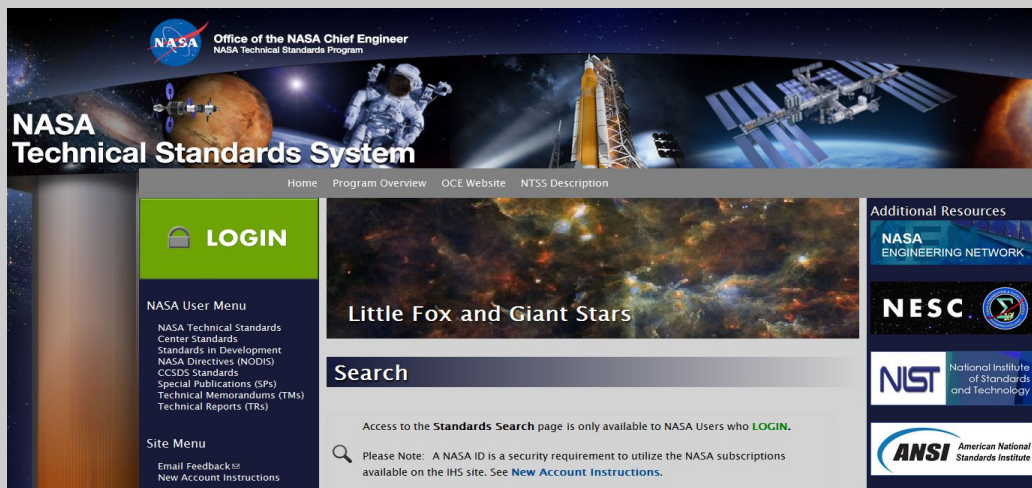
NASA

Office of the NASA Chief Engineer
NASA Technical Standards Program

NASA
Technical Standards System

Home Program Overview OCE Website NTSS Description

LOGIN

NASA User Menu
NASA Technical Standards
Center Standards
Standards in Development
NASA Directives (NODIS)
CCSDS Standards
Special Publications (SPs)
Technical Memorandums (TMs)
Technical Reports (TRs)

Site Menu
Email Feedback
New Account Instructions

Little Fox and Giant Stars

Search

Access to the Standards Search page is only available to NASA Users who LOGIN.

Please Note: A NASA ID is a security requirement to utilize the NASA subscriptions available on the IHS site. See New Account Instructions.

Additional Resources
NASA
ENGINEERING NETWORK

NESC

NIST National Institute of Standards and Technology

ANSI American National Standards Institute